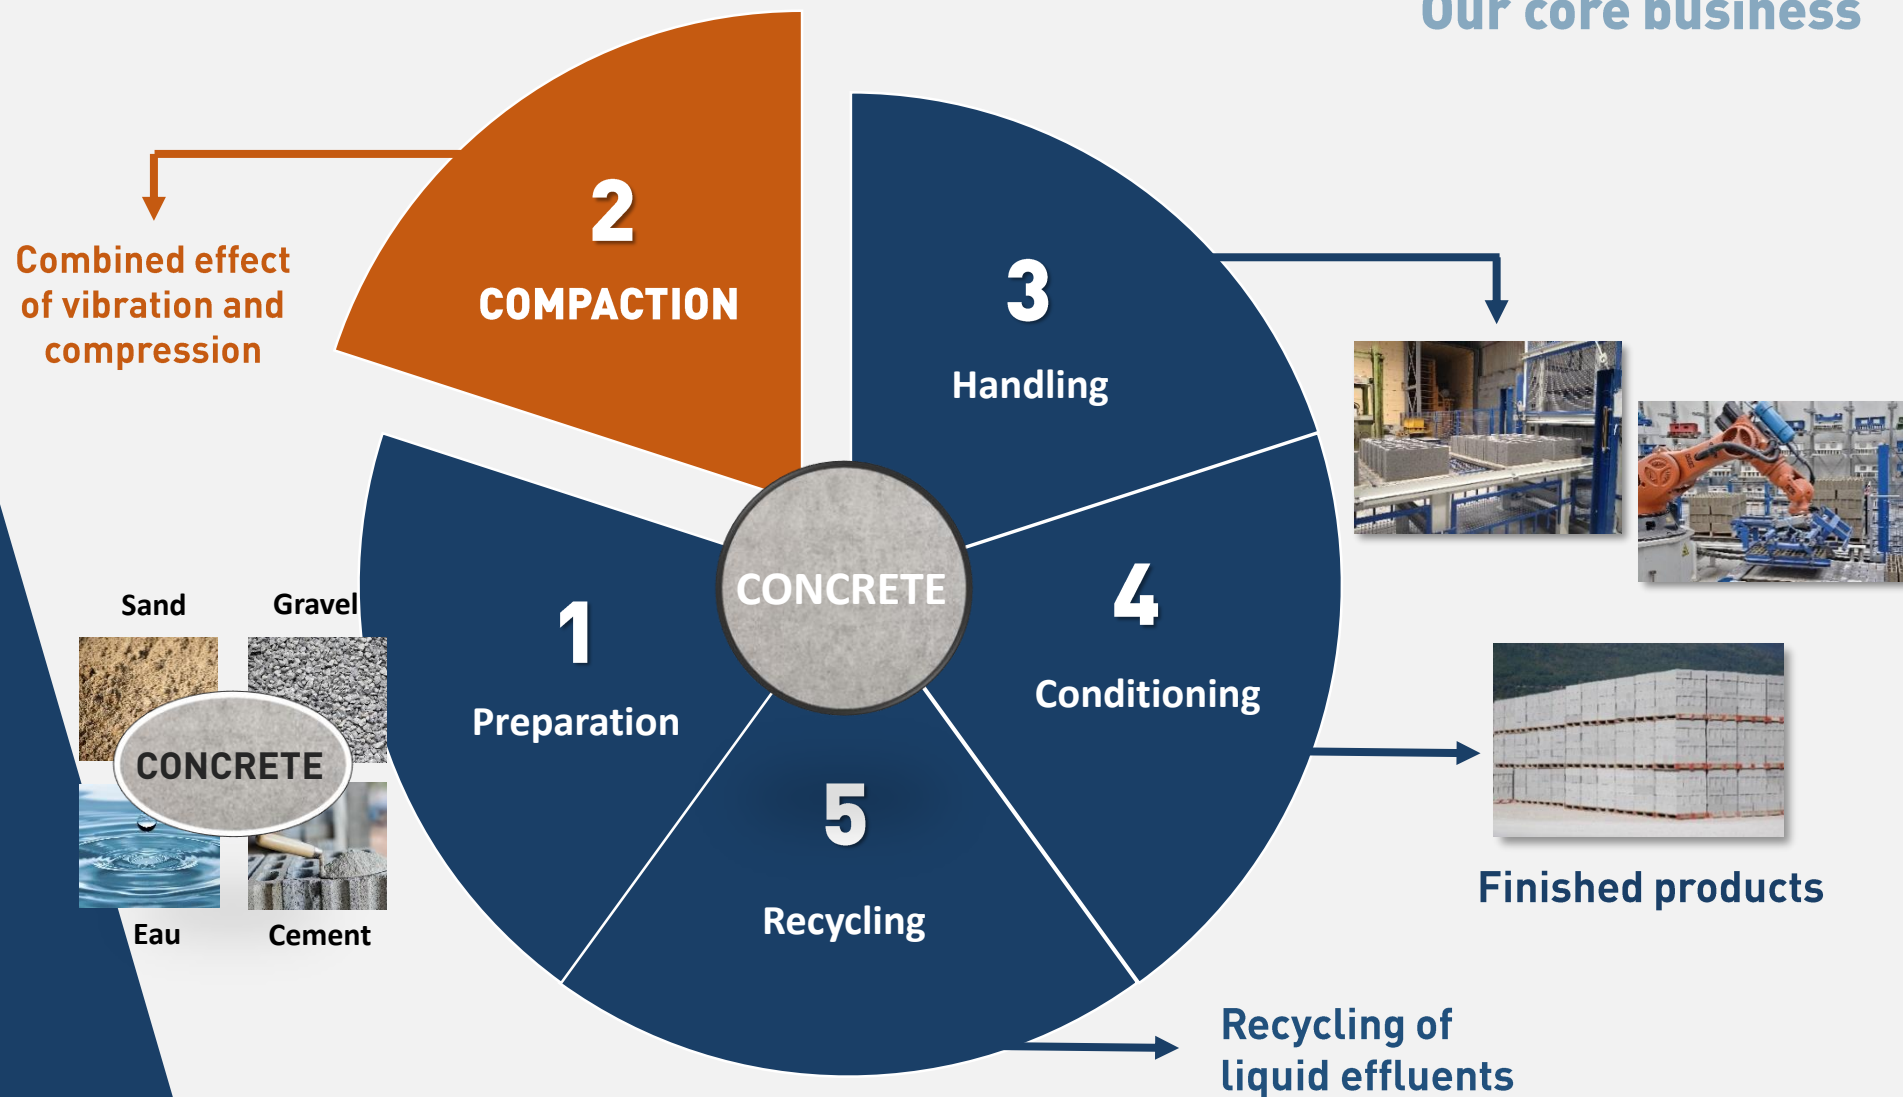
Our core business

Combined effect of vibration and compression

2
COMPACTION

3
Handling

CONCRETE

1
Preparation

4
Conditioning

5
Recycling

Sand

Gravel

CONCRETE

Eau

Cement

Finished products

Recycling of liquid effluents